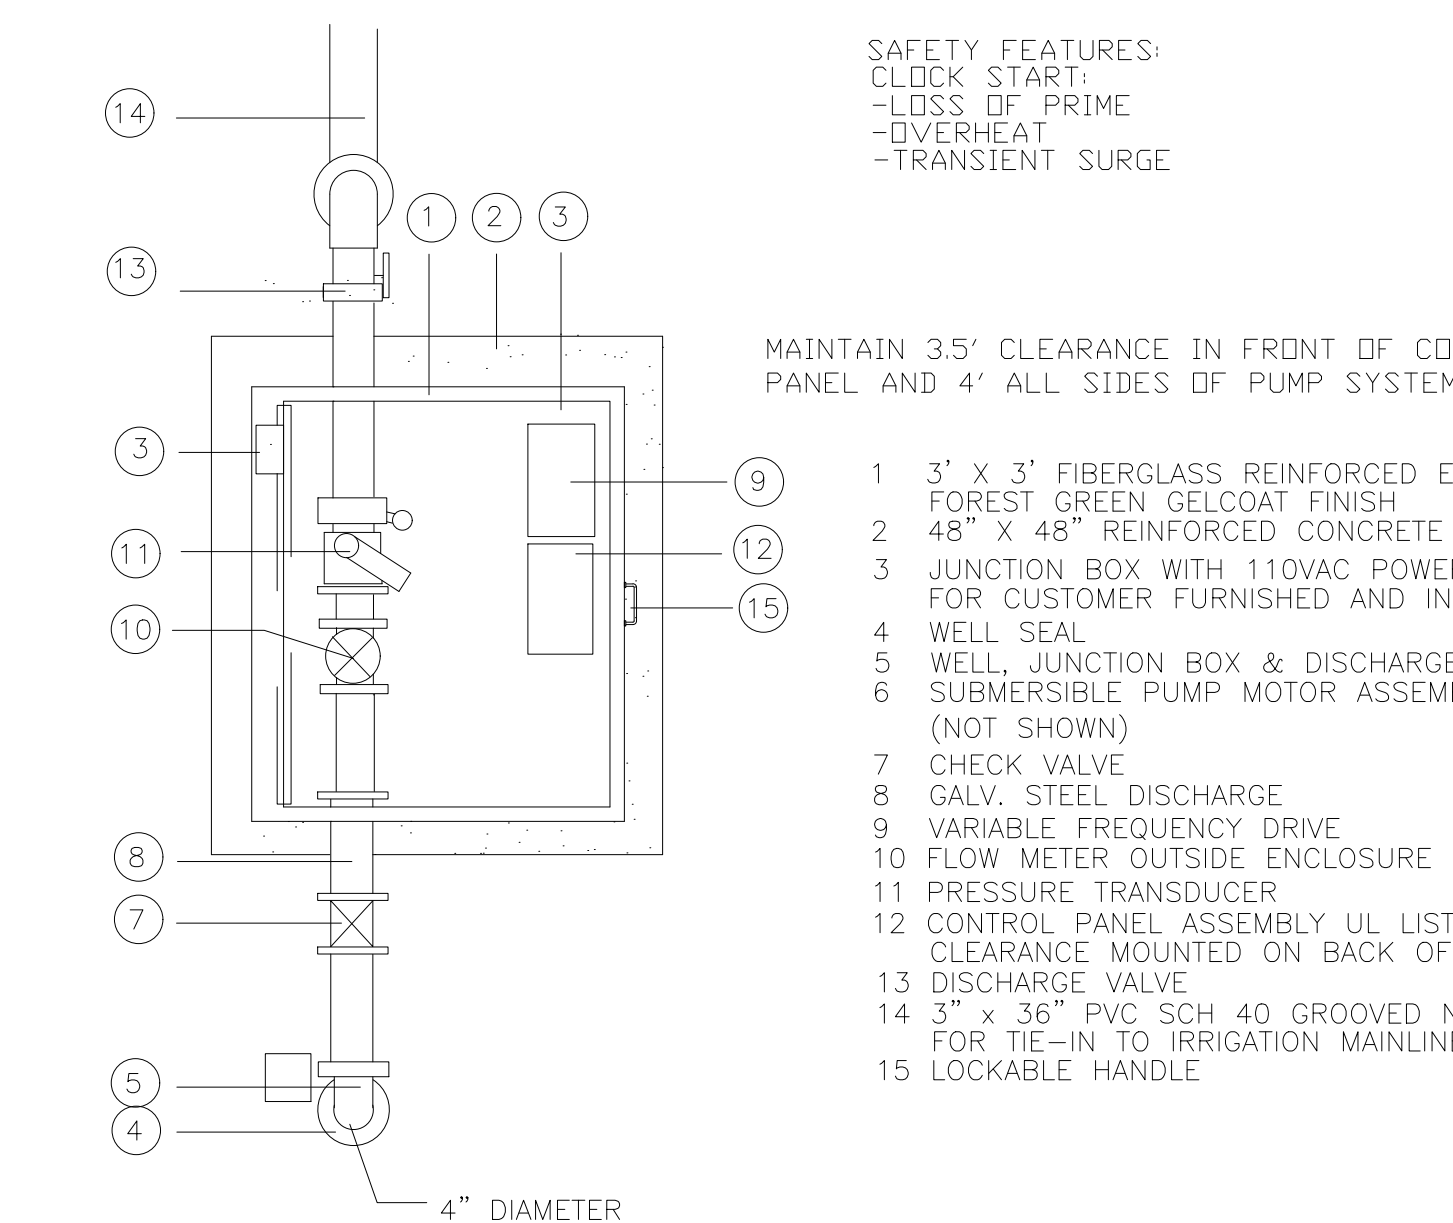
SAFETY FEATURES:
CLOCK START:
-LOSS OF PRIME
-OVERHEAT
-TRANSIENT SURGE

MAINTAIN 3.5' CLEARANCE IN FRONT OF CO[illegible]
PANEL AND 4' ALL SIDES OF PUMP SYSTEM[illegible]

1 3' X 3' FIBERGLASS REINFORCED E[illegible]
FOREST GREEN GELCOAT FINISH
2 48" X 48" REINFORCED CONCRETE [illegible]
3 JUNCTION BOX WITH 110VAC POWE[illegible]
FOR CUSTOMER FURNISHED AND IN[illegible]
4 WELL SEAL
5 WELL, JUNCTION BOX & DISCHARGE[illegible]
6 SUBMERSIBLE PUMP MOTOR ASSEM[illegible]
(NOT SHOWN)
7 CHECK VALVE
8 GALV. STEEL DISCHARGE
9 VARIABLE FREQUENCY DRIVE
10 FLOW METER OUTSIDE ENCLOSURE
11 PRESSURE TRANSDUCER
12 CONTROL PANEL ASSEMBLY UL LIST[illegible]
CLEARANCE MOUNTED ON BACK OF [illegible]
13 DISCHARGE VALVE
14 3" x 36" PVC SCH 40 GROOVED N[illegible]
FOR TIE-IN TO IRRIGATION MAINLIN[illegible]
15 LOCKABLE HANDLE

14
13
1
2
3
3
9
11
12
15
10
8
7
5
4
4" DIAMETER